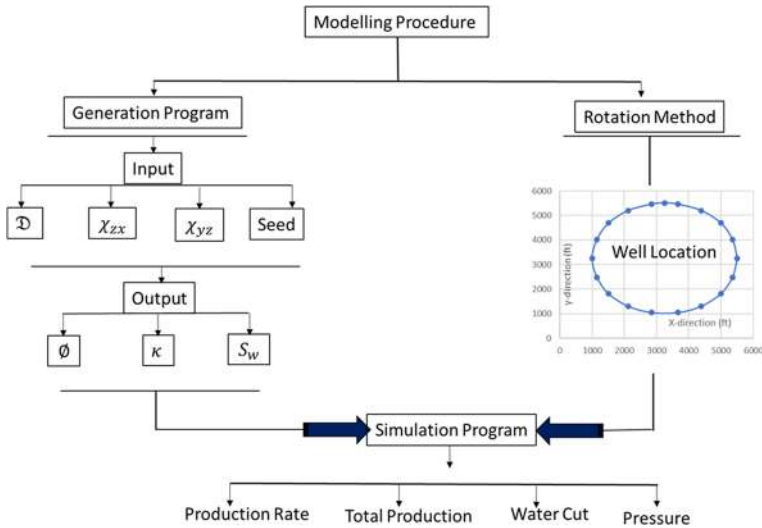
Modelling Procedure

Generation Program

Rotation Method

Input

$\mathfrak{D}$

$\chi_{zx}$

$\chi_{yz}$

Seed

Output

$\emptyset$

$\kappa$

$S_w$

6000
5000
4000
3000
2000
1000
0
0 1000 2000 3000 4000 5000 6000

Y-direction (ft)

X-direction (ft)

Well Location

Simulation Program

Production Rate

Total Production

Water Cut

Pressure